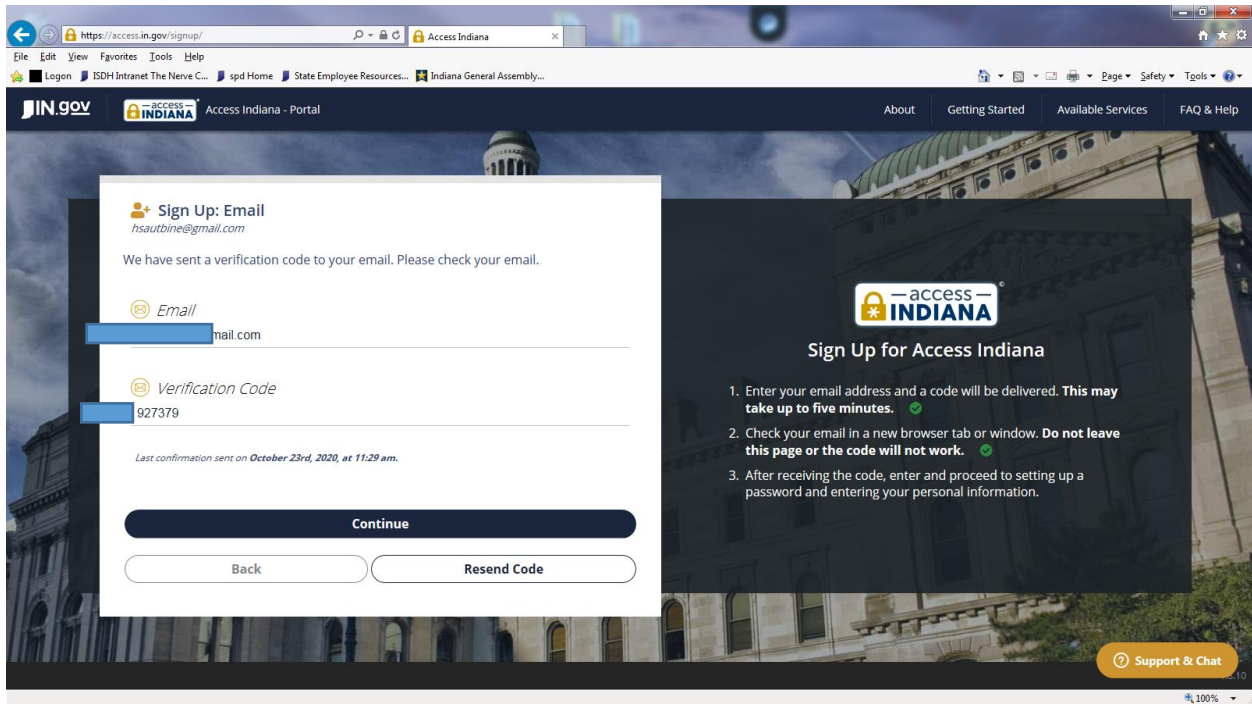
https://access.in.gov/signup/
Access Indiana
File Edit View Favorites Tools Help
Logon ISDH Intranet The Nerve C... spd Home State Employee Resources... Indiana General Assembly...
Page ▾ Safety ▾ Tools ▾

IN.gov
—access— INDIANA
Access Indiana - Portal
About
Getting Started
Available Services
FAQ & Help

Sign Up: Email
hsautbine@gmail.com

We have sent a verification code to your email. Please check your email.

Email
mail.com

Verification Code
927379

Last confirmation sent on October 23rd, 2020, at 11:29 am.

Continue

Back
Resend Code

—access— INDIANA
Sign Up for Access Indiana

1. Enter your email address and a code will be delivered. This may take up to five minutes.
2. Check your email in a new browser tab or window. Do not leave this page or the code will not work.
3. After receiving the code, enter and proceed to setting up a password and entering your personal information.

Support & Chat
100%